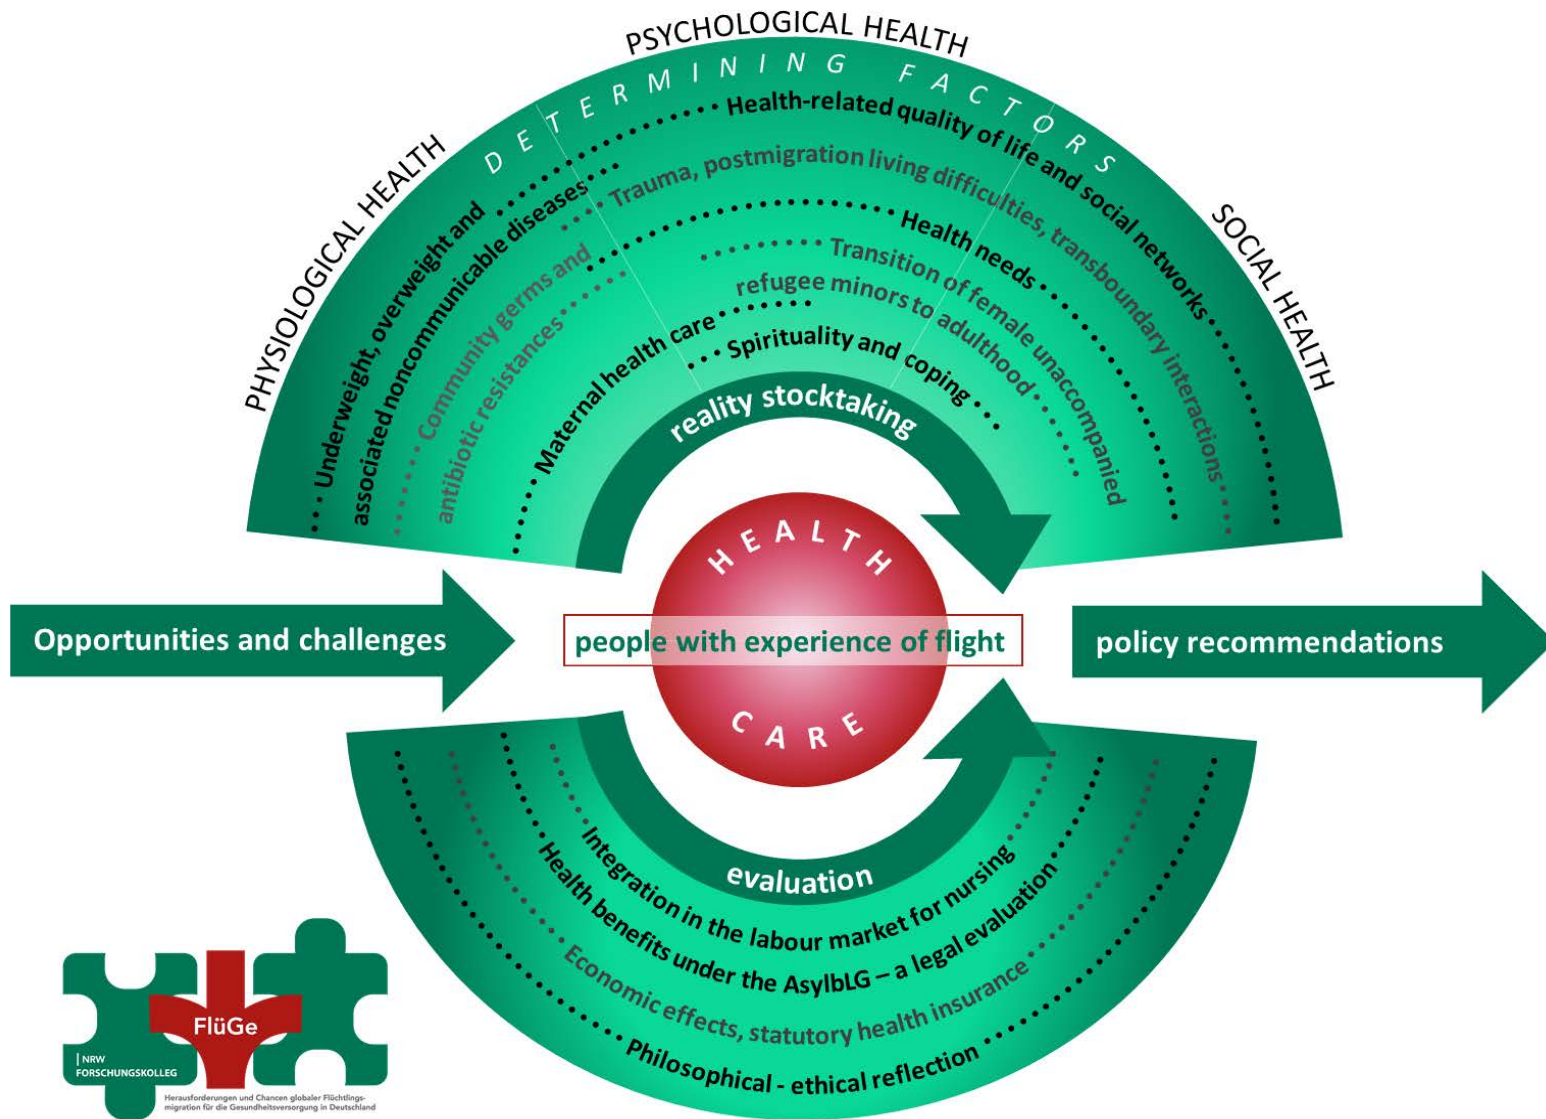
PSYCHOLOGICAL HEALTH
DETERMINING FACTORS
PHYSIOLOGICAL HEALTH
SOCIAL HEALTH

Health-related quality of life and social networks
Trauma, postmigration living difficulties, transboundary interactions
Underweight, overweight and associated noncommunicable diseases
Community germs and antibiotic resistances
Health needs
Transition of female unaccompanied refugee minors to adulthood
Maternal health care
Spirituality and coping

reality stocktaking

HEALTH
people with experience of flight
CARE

Opportunities and challenges

policy recommendations

evaluation

Integration in the labour market for nursing
Health benefits under the AsylbLG – a legal evaluation
Economic effects, statutory health insurance
Philosophical - ethical reflection

NRW FORSCHUNGSKOLLEG
FlüGe
Herausforderungen und Chancen globaler Flüchtlingsmigration für die Gesundheitsversorgung in Deutschland